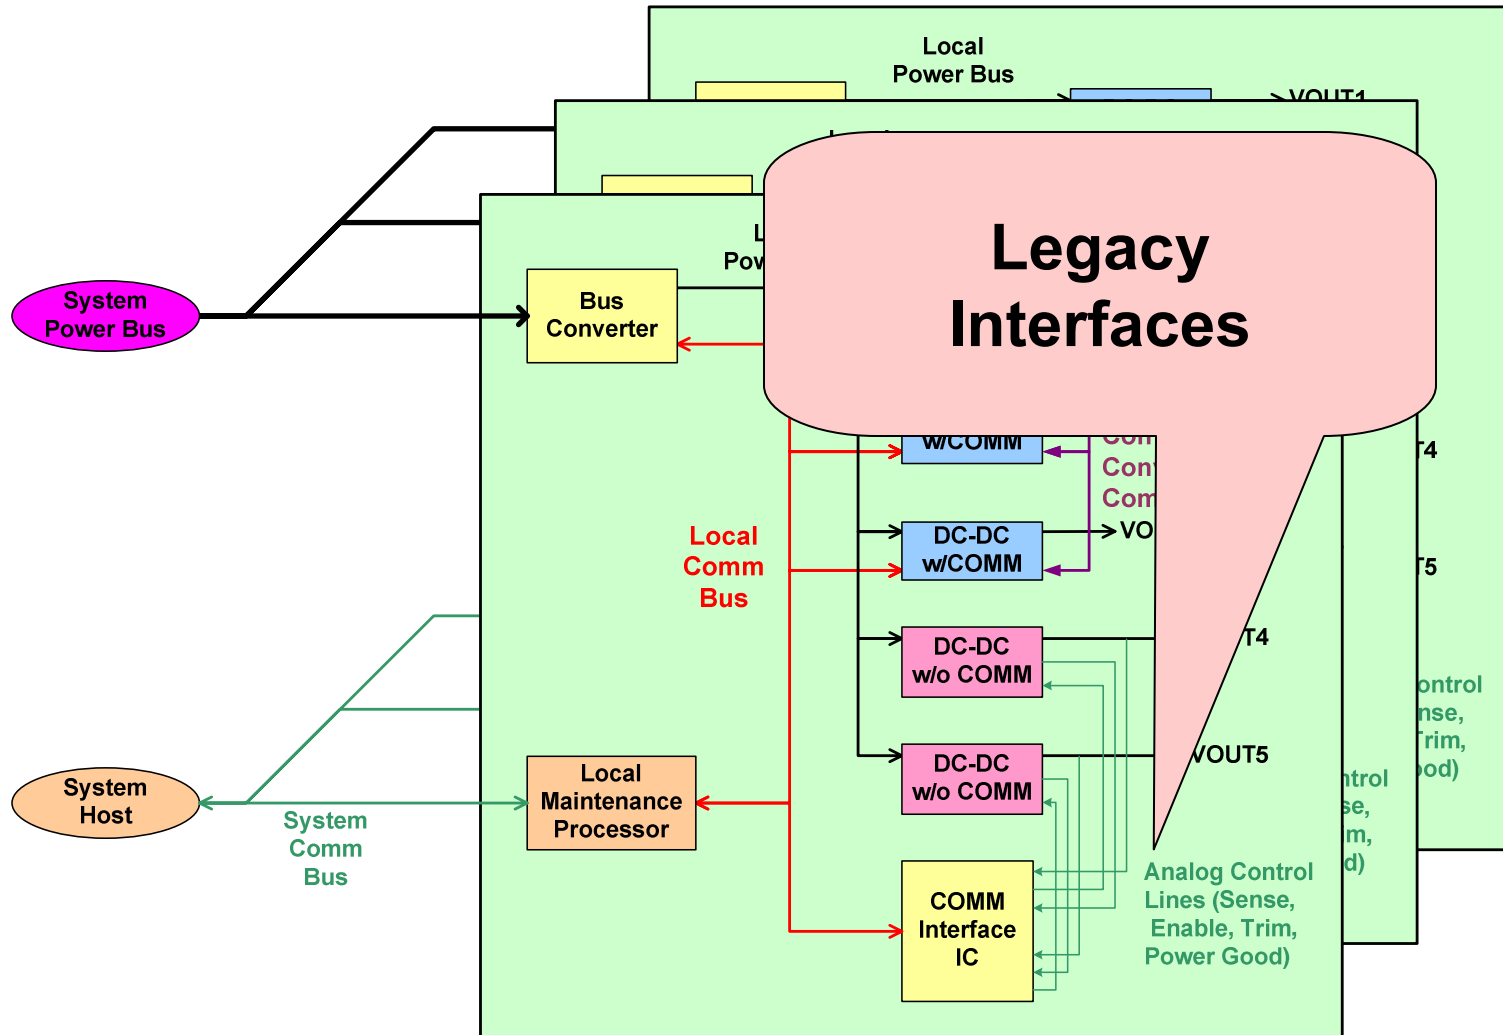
Local Power Bus

VOUT1

Legacy Interfaces

System Power Bus

Bus Converter

Pow

w/COMM

Con
Con
Com

DC-DC w/COMM

VO

Local Comm Bus

DC-DC w/o COMM

T4

DC-DC w/o COMM

VOUT5

T4

T5

ontrol
nse,
Trim,
ood)

ntrol
se,
m,
d)

System Host

System Comm Bus

Local Maintenance Processor

COMM Interface IC

Analog Control Lines (Sense, Enable, Trim, Power Good)